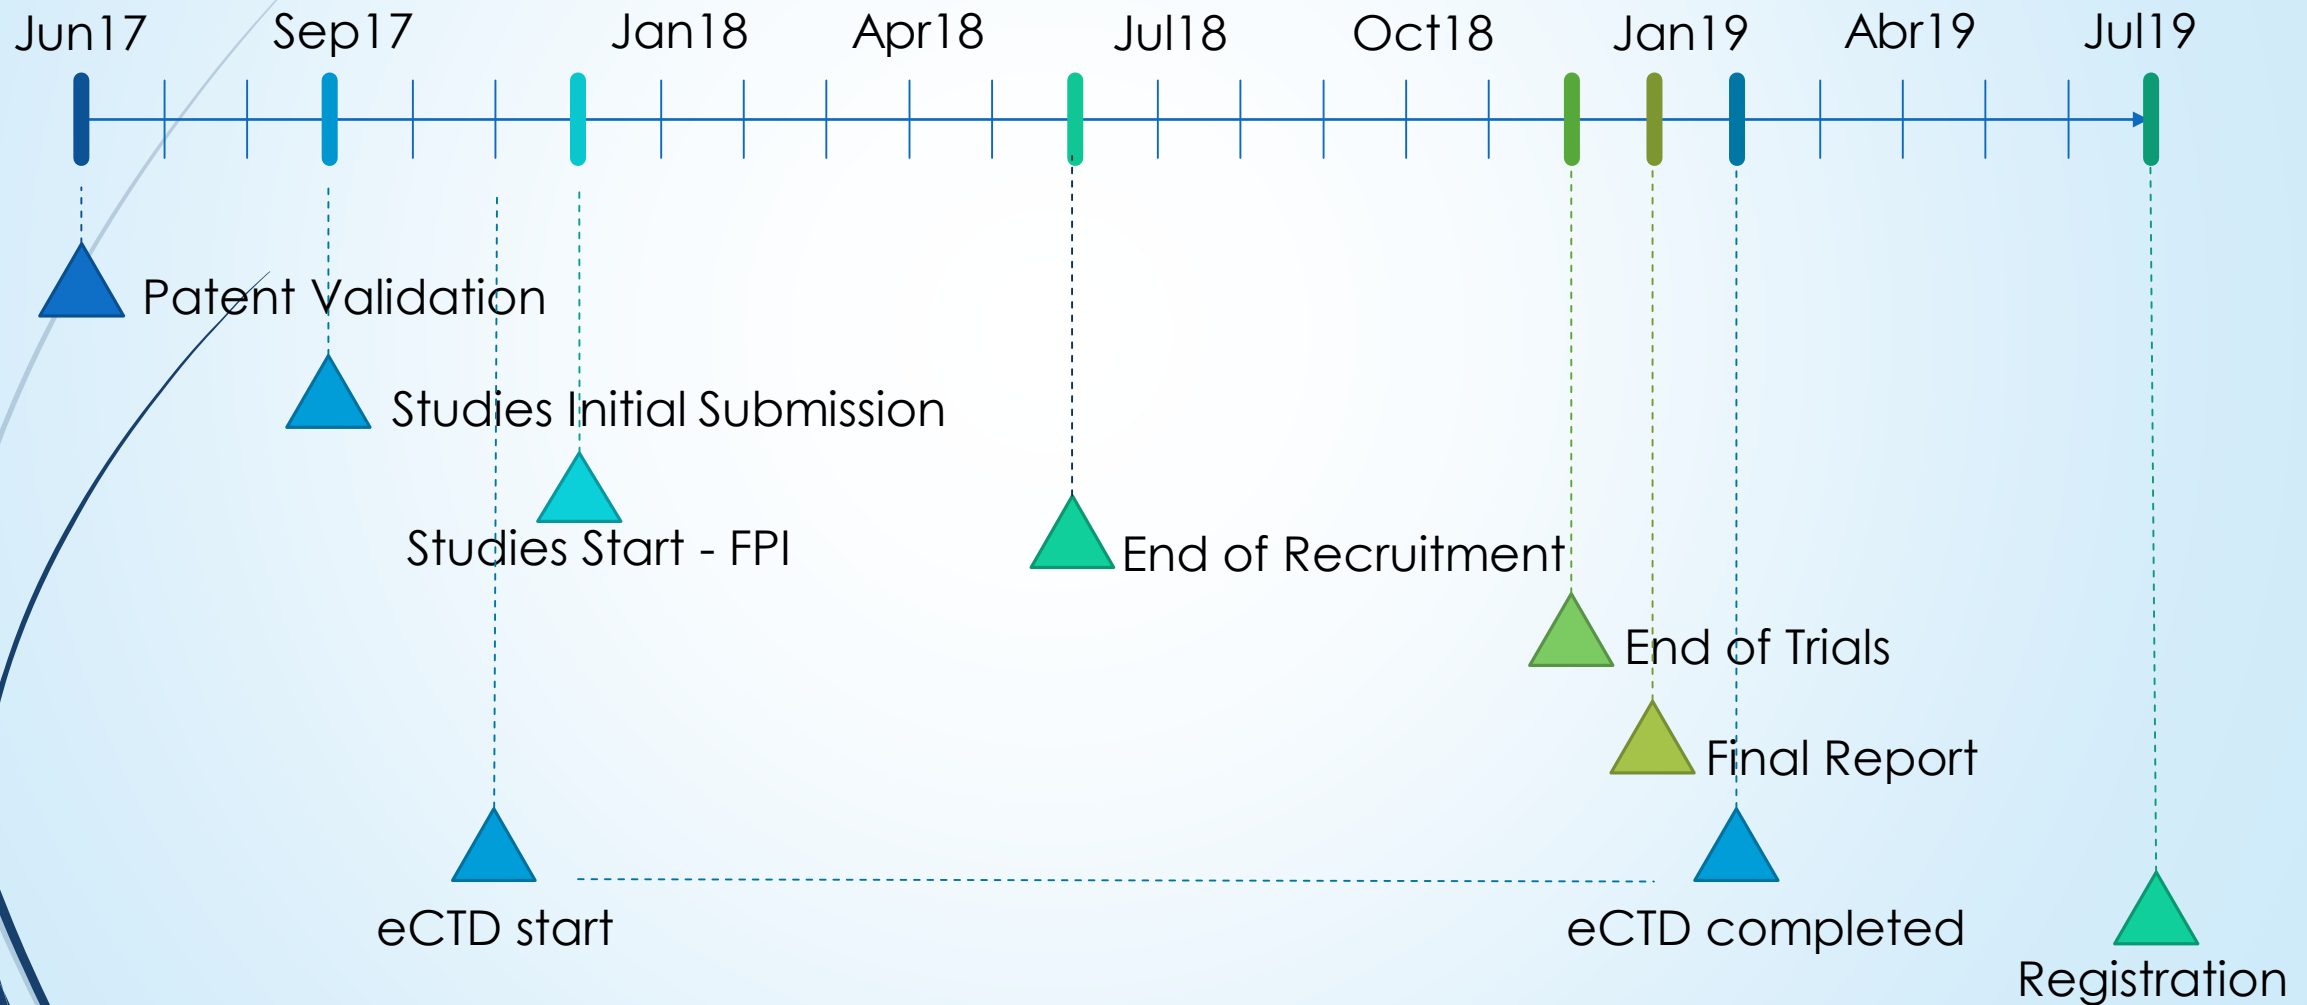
Jun17 Sep17 Jan18 Apr18 Jul18 Oct18 Jan19 Abr19 Jul19

Patent Validation

Studies Initial Submission

Studies Start - FPI

End of Recruitment

End of Trials

Final Report

eCTD start

eCTD completed

Registration